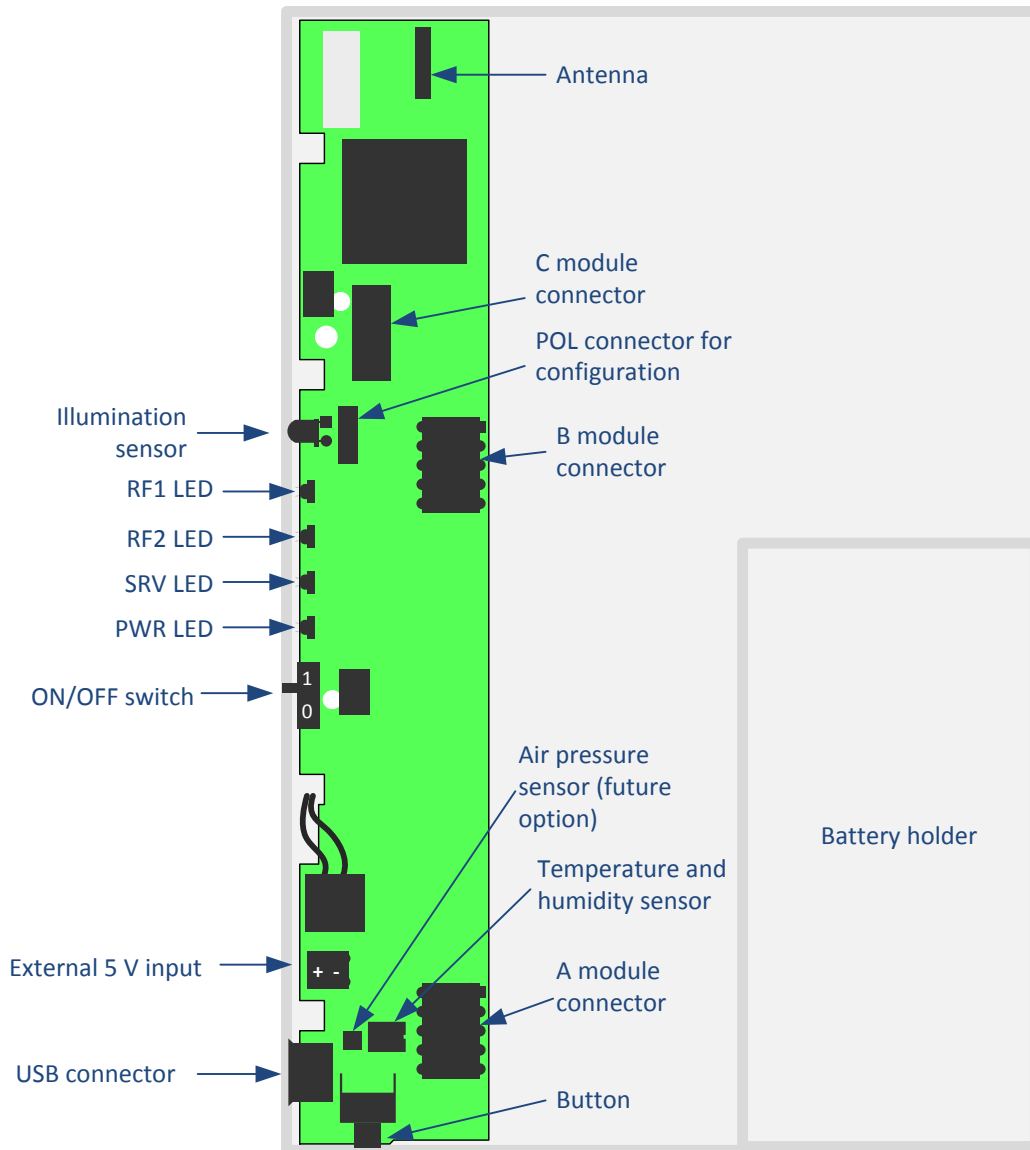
Antenna

C module connector

POL connector for configuration

Illumination sensor

B module connector

RF1 LED

RF2 LED

SRV LED

PWR LED

1

ON/OFF switch

0

Air pressure sensor (future option)

Battery holder

Temperature and humidity sensor

External 5 V input

+ -

A module connector

USB connector

Button